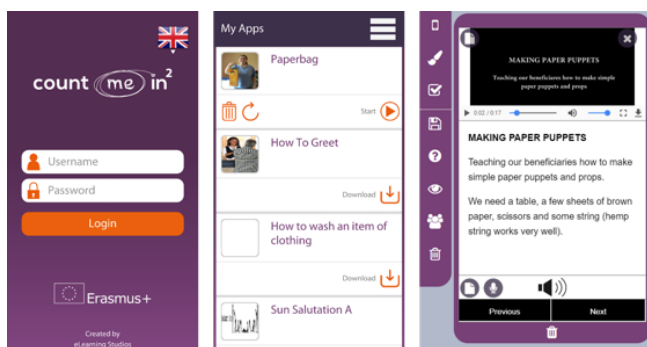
count me in$^2$

Username

Password

Login

Erasmus+

Created by
eLearning Studios

My Apps

Paperbag

Start

How To Greet

Download

How to wash an item of clothing

Download

Sun Salutation A

MAKING PAPER PUPPETS

Teaching our beneficiaries how to make simple paper puppets and props

0:02 / 0:17

MAKING PAPER PUPPETS

Teaching our beneficiaries how to make simple paper puppets and props.

We need a table, a few sheets of brown paper, scissors and some string (hemp string works very well).

Previous

Next